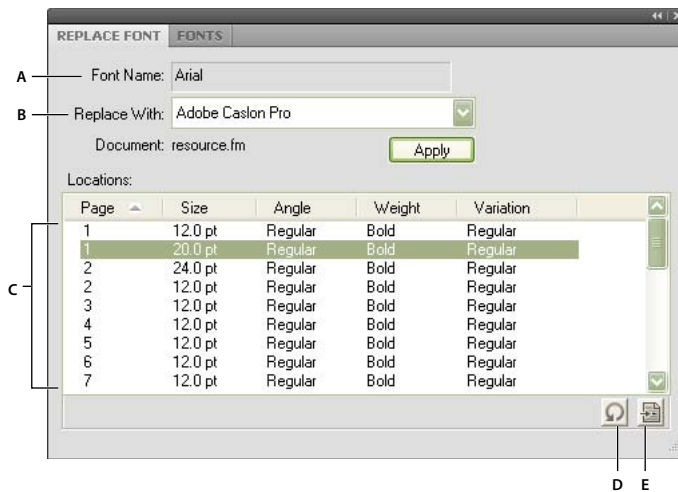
REPLACE FONT FONTS

A Font Name: Arial

B Replace With: Adobe Caslon Pro

Document: resource.fm

Apply

Locations:

| Page | Size | Angle | Weight | Variation |
|---|---|---|---|---|
| 1 | 12.0 pt | Regular | Bold | Regular |
| 1 | 20.0 pt | Regular | Bold | Regular |
| 2 | 24.0 pt | Regular | Bold | Regular |
| 2 | 12.0 pt | Regular | Bold | Regular |
| 3 | 12.0 pt | Regular | Bold | Regular |
| 4 | 12.0 pt | Regular | Bold | Regular |
| 5 | 12.0 pt | Regular | Bold | Regular |
| 6 | 12.0 pt | Regular | Bold | Regular |
| 7 | 12.0 pt | Regular | Bold | Regular |

C

D E